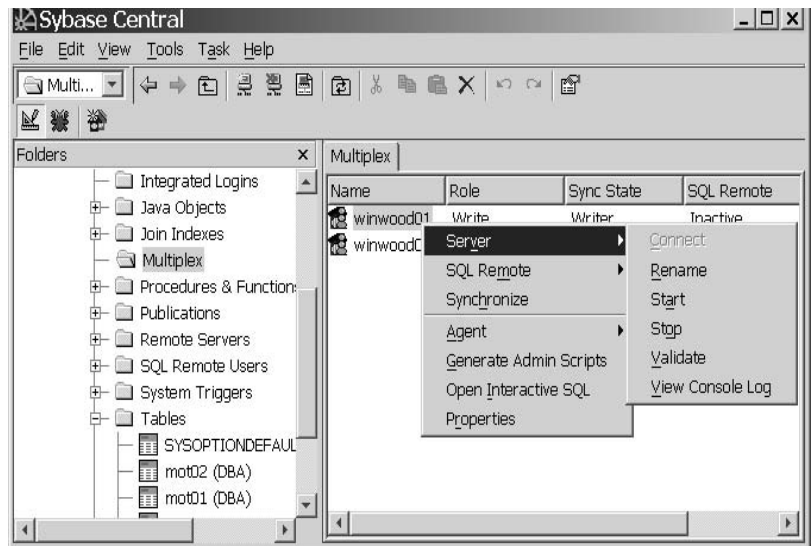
Sybase Central

File Edit View Tools Task Help

Multi...

Folders ×

Integrated Logins
Java Objects
Join Indexes
Multiplex
Procedures & Function:
Publications
Remote Servers
SQL Remote Users
System Triggers
Tables
SYSOPTIONDEFAUL
mot02 (DBA)
mot01 (DBA)

Multiplex

| Name | Role | Sync State | SQL Remote |
|---|---|---|---|
| winwood01 | Write | Writer | Inactive |
| winwood0 | | | |

Server
SQL Remote
Synchronize
Agent
Generate Admin Scripts
Open Interactive SQL
Properties

Connect
Rename
Start
Stop
Validate
View Console Log